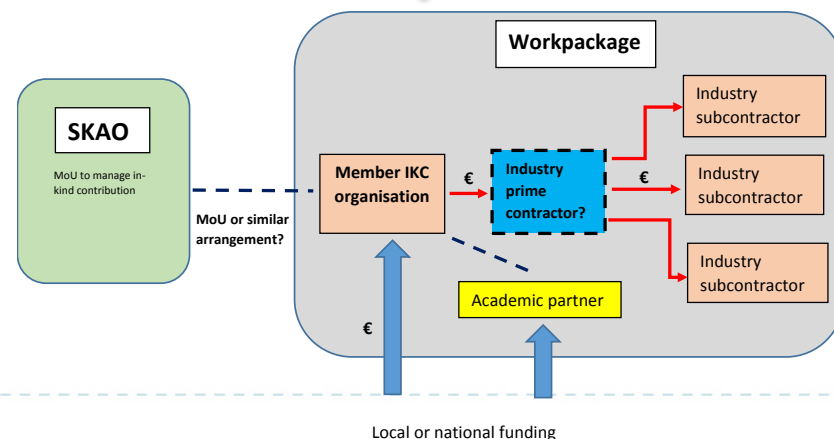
SKAO

MoU to manage in-kind contribution

MoU or similar arrangement?

Workpackage

Member IKC organisation

€

Industry prime contractor?

€

Industry subcontractor

Industry subcontractor

Industry subcontractor

Academic partner

€

Local or national funding